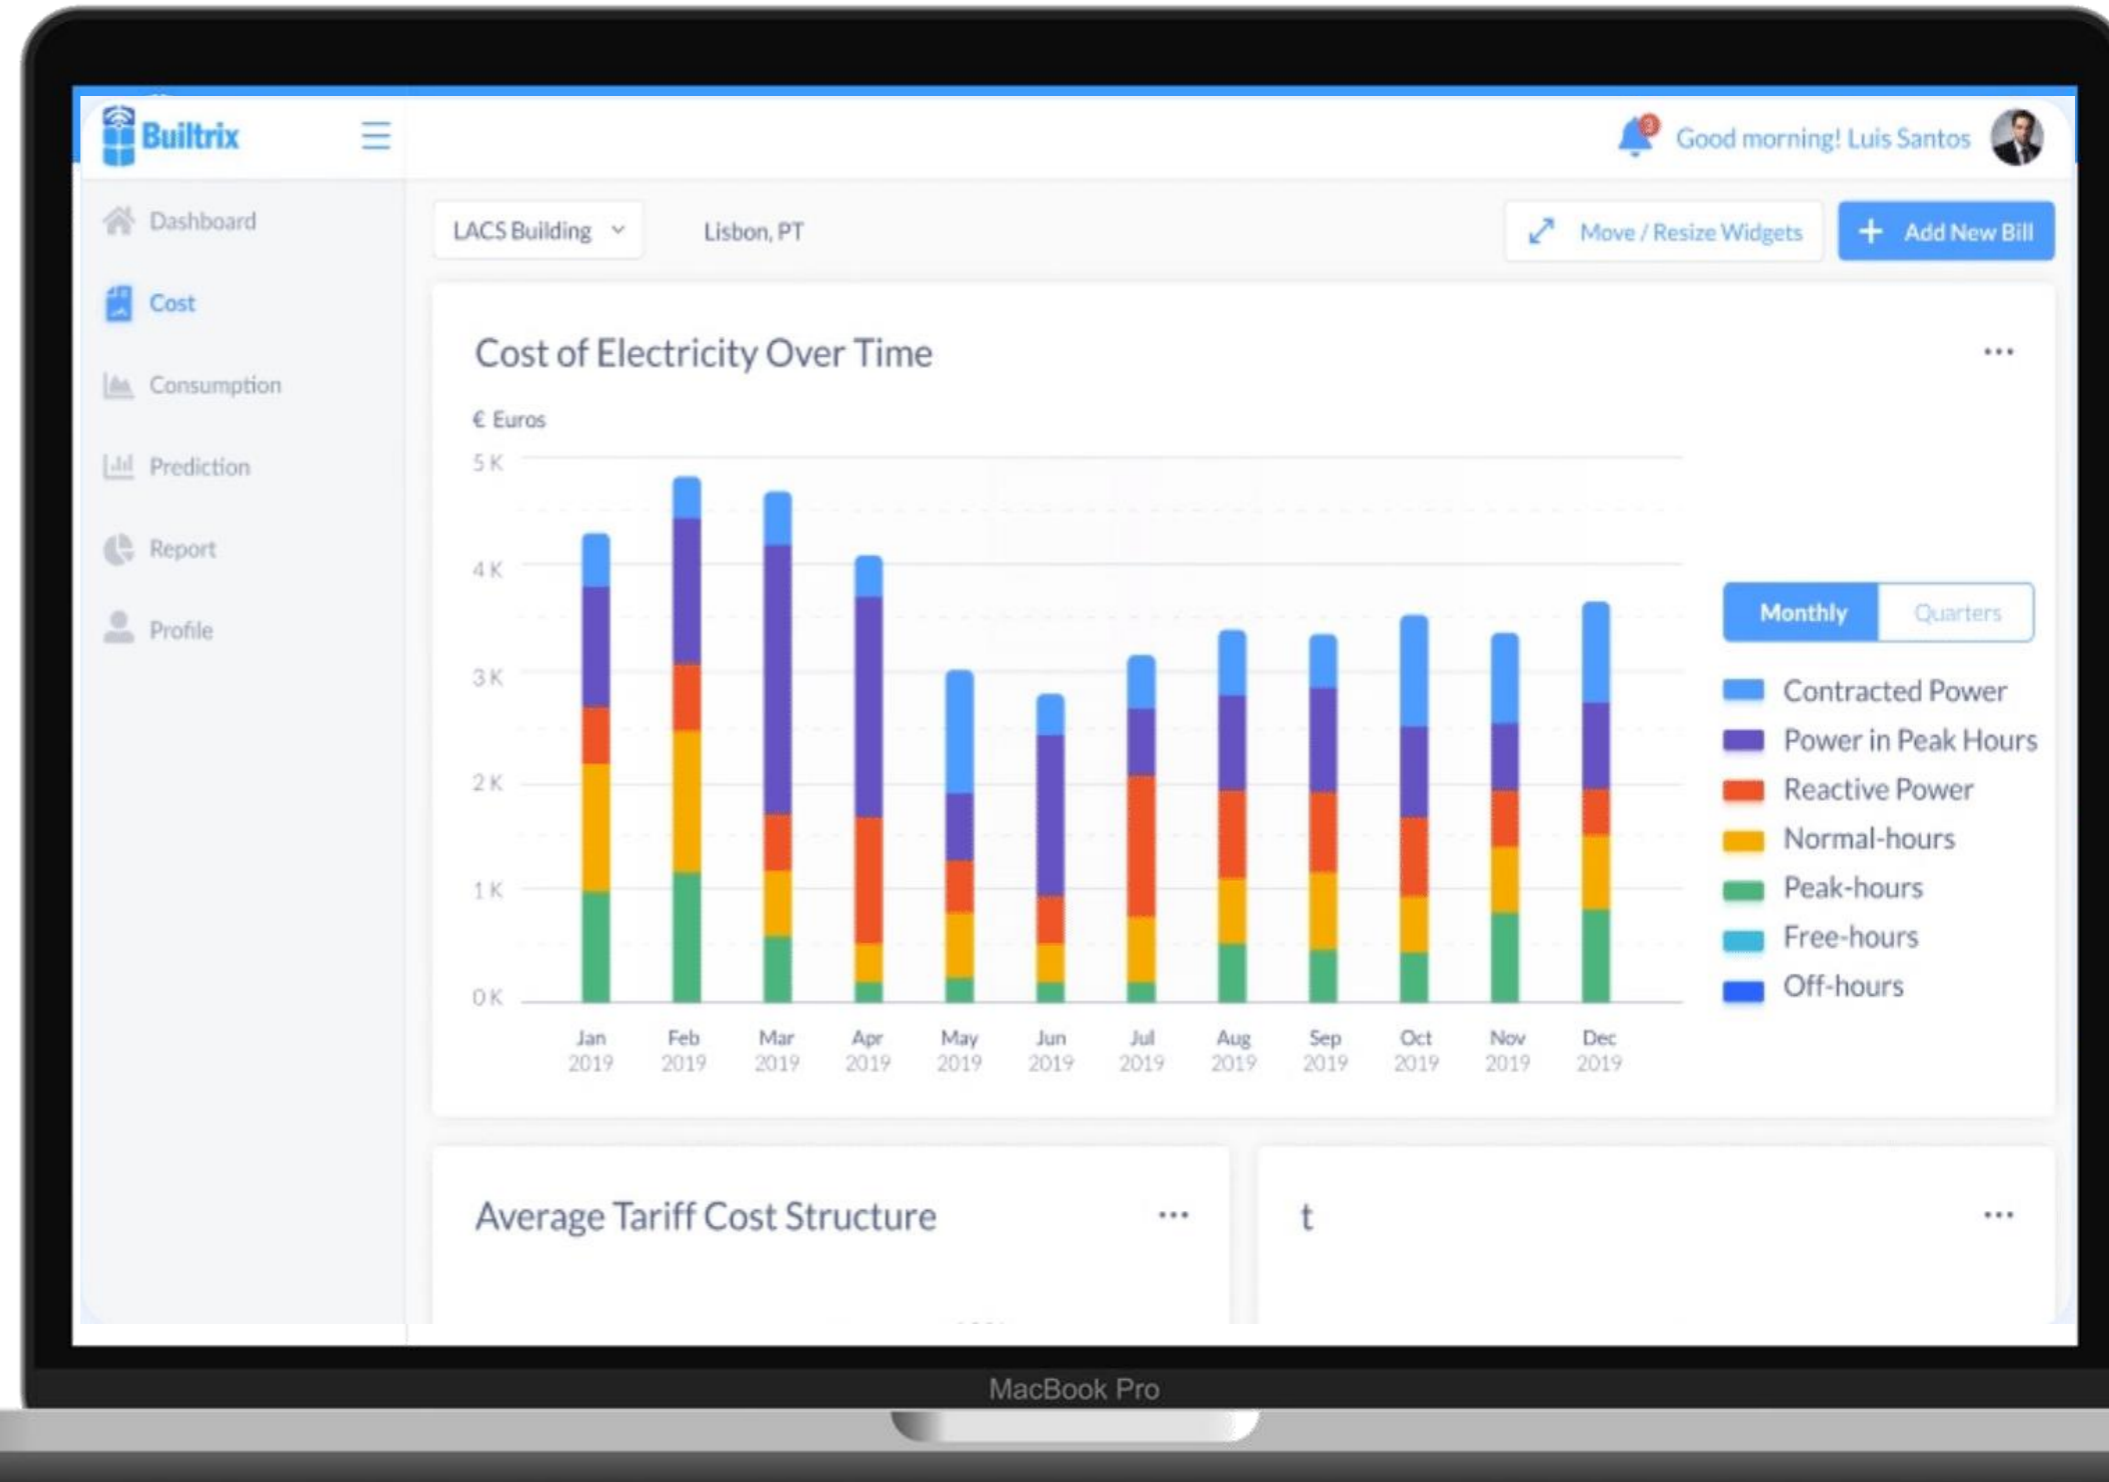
Builtrix

3

Good morning! Luis Santos

Dashboard

Cost

Consumption

Prediction

Report

Profile

LACS Building

Lisbon, PT

Move / Resize Widgets

+ Add New Bill

Cost of Electricity Over Time

...

€ Euros

5 K
4 K
3 K
2 K
1 K
0 K

Jan 2019 Feb 2019 Mar 2019 Apr 2019 May 2019 Jun 2019 Jul 2019 Aug 2019 Sep 2019 Oct 2019 Nov 2019 Dec 2019

Monthly Quarters

Contracted Power
Power in Peak Hours
Reactive Power
Normal-hours
Peak-hours
Free-hours
Off-hours

Average Tariff Cost Structure

...

t

...

MacBook Pro